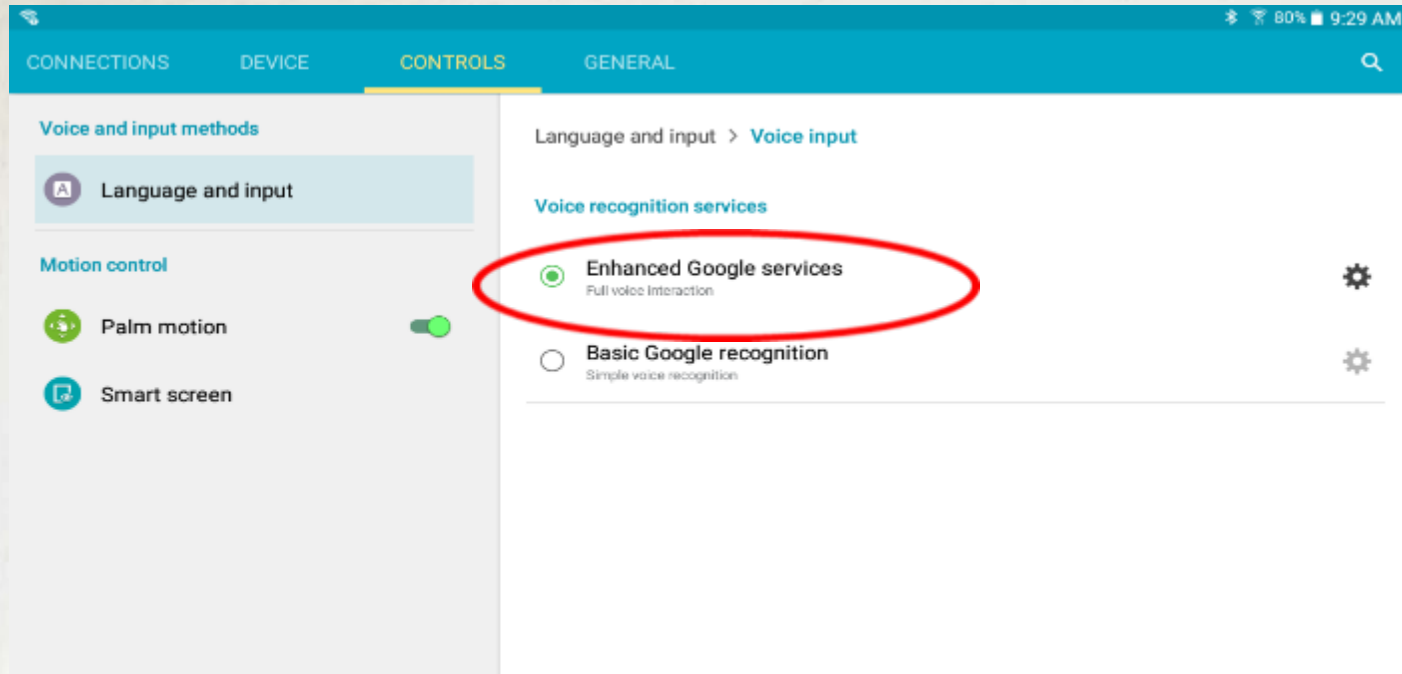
80% 9:29 AM

CONNECTIONS DEVICE CONTROLS GENERAL

Voice and input methods

Language and input

Motion control

Palm motion

Smart screen

Language and input > Voice input

Voice recognition services

Enhanced Google services
Full voice interaction

Basic Google recognition
Simple voice recognition